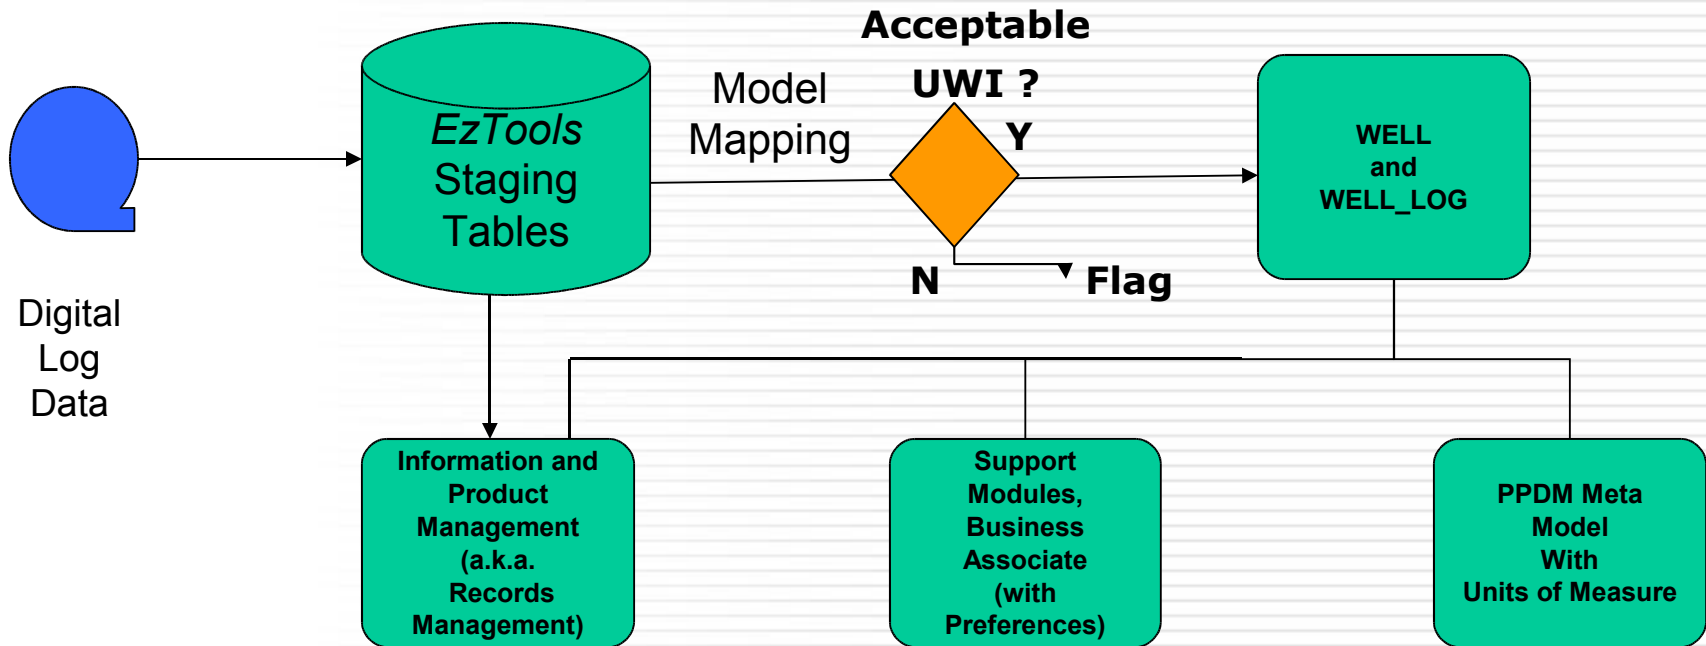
Digital Log Data

EzTools Staging Tables

Model Mapping

Acceptable UWI ?

Y

N

Flag

WELL and WELL_LOG

Information and Product Management (a.k.a. Records Management)

Support Modules, Business Associate (with Preferences)

PPDM Meta Model With Units of Measure